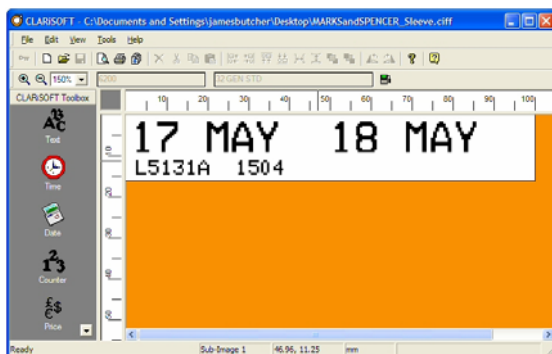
CLARISOFT - C:\Documents and Settings\jamesbutcher\Desktop\MARKSandSPENCER_Sleeve.ciff

File Edit View Tools Help

150%

CLARiSOFT Toolbox

Text

Time

Date

Counter

Price

10 20 30 40 50 60 70 80 90 100

17 MAY 18 MAY
L5131A 1504

Ready

Sub-Image 1

46.96, 11.25

mm